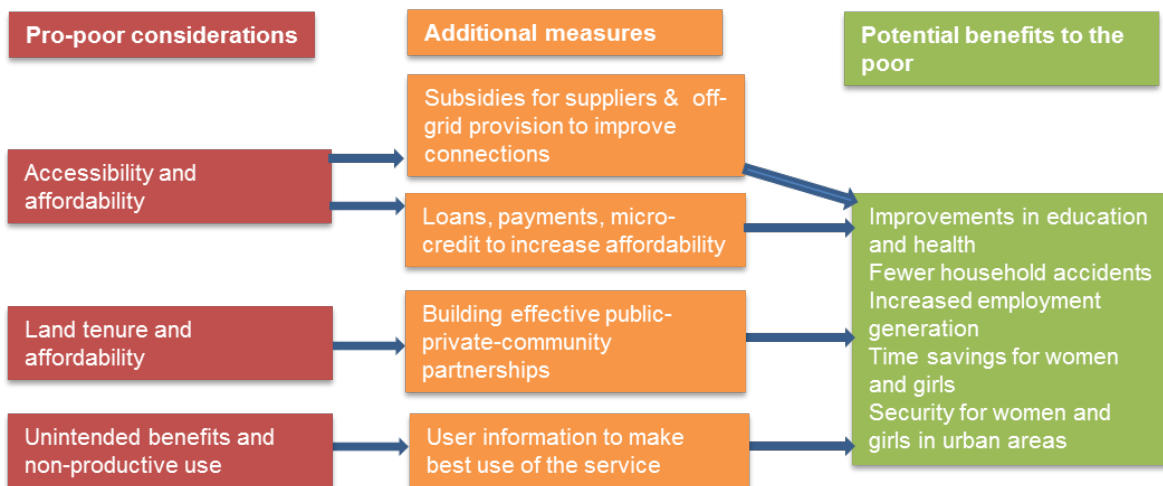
Pro-poor considerations

Additional measures

Potential benefits to the poor

Accessibility and affordability

Subsidies for suppliers & off-grid provision to improve connections

Loans, payments, micro-credit to increase affordability

Land tenure and affordability

Building effective public-private-community partnerships

Unintended benefits and non-productive use

User information to make best use of the service

Improvements in education and health
Fewer household accidents
Increased employment generation
Time savings for women and girls
Security for women and girls in urban areas